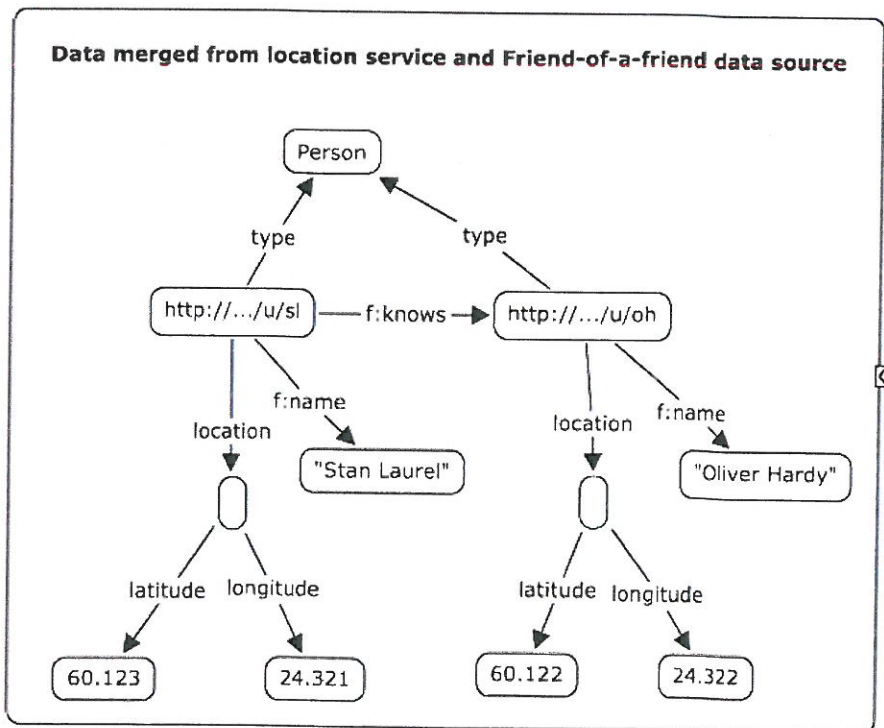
Data merged from location service and Friend-of-a-friend data source

Person

type

type

http://.../u/sl

f:knows

http://.../u/oh

f:name

location

"Stan Laurel"

location

f:name

"Oliver Hardy"

latitude

longitude

latitude

longitude

60.123

24.321

60.122

24.322